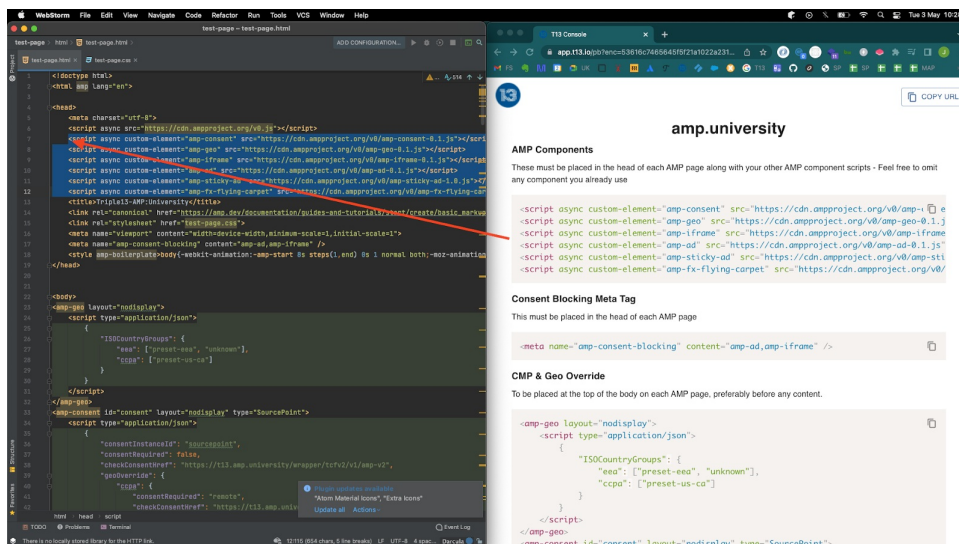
WebStorm File Edit View Navigate Code Refactor Run Tools VCS Window Help
Tue 3 May 10:2
test-page – test-page.html
test-page > html > test-page.html
ADD CONFIGURATION...
test-page.html × test-page.css ×
1 <!doctype html>
2 <html amp lang="en">
3
4 <head>
5 <meta charset="utf-8">
6 <script async src="https://cdn.ampproject.org/v0.js"></script>
7 <script async custom-element="amp-consent" src="https://cdn.ampproject.org/v0/amp-consent-0.1.js"></scri
8 <script async custom-element="amp-geo" src="https://cdn.ampproject.org/v0/amp-geo-0.1.js"></script>
9 <script async custom-element="amp-iframe" src="https://cdn.ampproject.org/v0/amp-iframe-0.1.js"></script
10 <script async custom-element="amp-ad" src="https://cdn.ampproject.org/v0/amp-ad-0.1.js"></script>
11 <script async custom-element="amp-sticky-ad" src="https://cdn.ampproject.org/v0/amp-sticky-ad-1.0.js"></
12 <script async custom-element="amp-fx-flying-carpet" src="https://cdn.ampproject.org/v0/amp-fx-flying-car
13 <title>Triple13-AMP:University</title>
14 <link rel="canonical" href="https://amp.dev/documentation/guides-and-tutorials/start/create/basic_markw
15 <link rel="stylesheet" href="test-page.css">
16 <meta name="viewport" content="width=device-width,minimum-scale=1,initial-scale=1">
17 <meta name="amp-consent-blocking" content="amp-ad,amp-iframe" />
18 <style amp-boilerplate>body{-webkit-animation:-amp-start 8s steps(1,end) 0s 1 normal both;-moz-animatio
19 </head>
20
21
22 <body>
23 <amp-geo layout="nodisplay">
24 <script type="application/json">
25 {
26 "ISOCountryGroups": {
27 "eea": ["preset-eea", "unknown"],
28 "ccpa": ["preset-us-ca"]
29 }
30 }
31 </script>
32 </amp-geo>
33 <amp-consent id="consent" layout="nodisplay" type="SourcePoint">
34 <script type="application/json">
35 {
36 "consentInstanceId": "sourcepoint",
37 "consentRequired": false,
38 "checkConsentHref": "https://t13.amp.university/wrapper/tcfv2/v1/amp-v2",
39 "geoOverride": {
40 "ccpa": {
41 "consentRequired": "remote",
42 "checkConsentHref": "https://t13.amp.univ
Plugin updates available
"Atom Material Icons", "Extra Icons"
Update all Actions
html > head > script
TODO Problems Terminal Event Log
There is no locally stored library for the HTTP link. 12:115 (654 chars, 5 line breaks) LF UTF-8 4 spac... Darcula
T13 Console
app.t13.io/pb?enc=53616c7465645f5f21a1022a231...
COPY URL
amp.university
AMP Components
These must be placed in the head of each AMP page along with your other AMP component scripts - Feel free to omit any component you already use
<script async custom-element="amp-consent" src="https://cdn.ampproject.org/v0/amp-c
<script async custom-element="amp-geo" src="https://cdn.ampproject.org/v0/amp-geo-0.1.j
<script async custom-element="amp-iframe" src="https://cdn.ampproject.org/v0/amp-iframe
<script async custom-element="amp-ad" src="https://cdn.ampproject.org/v0/amp-ad-0.1.js"
<script async custom-element="amp-sticky-ad" src="https://cdn.ampproject.org/v0/amp-sti
<script async custom-element="amp-fx-flying-carpet" src="https://cdn.ampproject.org/v0/
Consent Blocking Meta Tag
This must be placed in the head of each AMP page
<meta name="amp-consent-blocking" content="amp-ad,amp-iframe" />
CMP & Geo Override
To be placed at the top of the body on each AMP page, preferably before any content.
<amp-geo layout="nodisplay">
<script type="application/json">
{
"ISOCountryGroups": {
"eea": ["preset-eea", "unknown"],
"ccpa": ["preset-us-ca"]
}
}
</script>
</amp-geo>
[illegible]